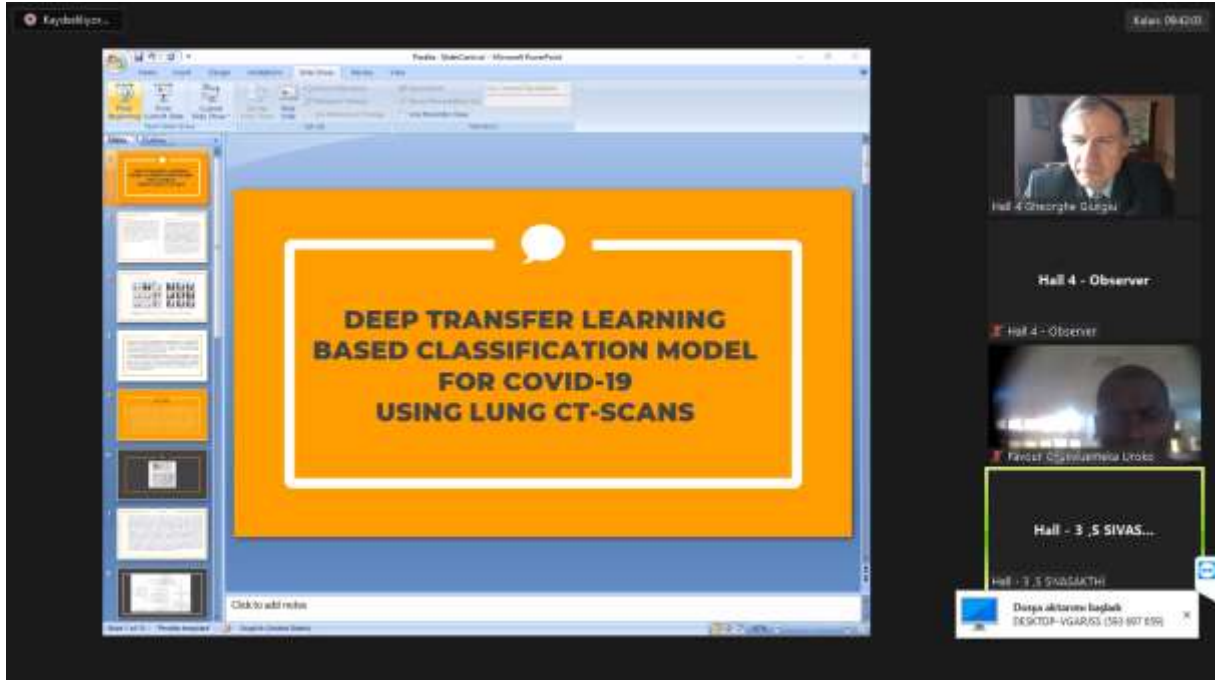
Kaydediliyor...

Kalan: 00:42:03

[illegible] - Microsoft PowerPoint

DEEP TRANSFER LEARNING BASED CLASSIFICATION MODEL FOR COVID-19 USING LUNG CT-SCANS

Click to add notes

Hall 4 Gheorghe Gurgu

Hall 4 - Observer

Hall 4 - Observer

Favour Chukwuemeka Uroko

Hall - 3 ,S SIVAS...

Hall - 3 ,S SIVASAKTHI

Dosya aktarımı bağlantı
DESKTOP-VGARUS5 (593 897 659)